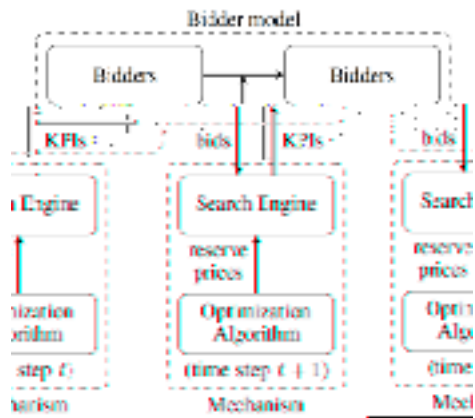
Bidder model

Bidders

Bidders

KPIs

bids

KPIs

bids

n Engine

Search Engine

Search

reserve prices

reserve prices

mization orithm

Optimization Algorithm

Opti Algo

step $t$)

(time step $t+1$)

(time

hanism

Mechanism

Mech